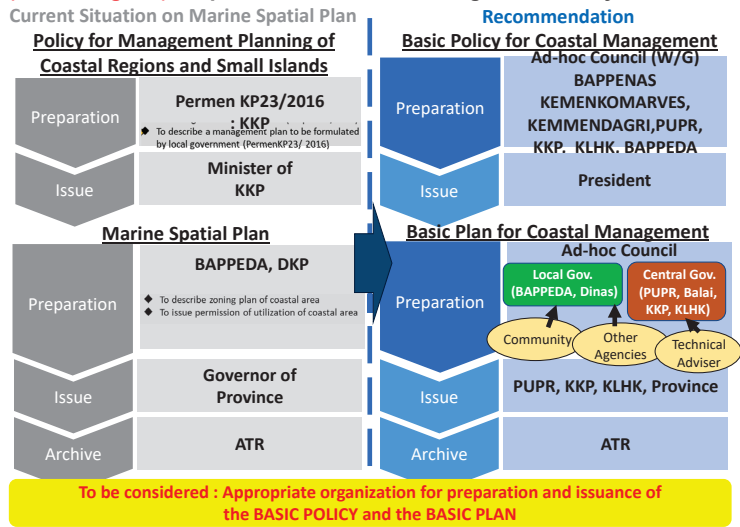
Current Situation on Marine Spatial Plan

Policy for Management Planning of Coastal Regions and Small Islands

Preparation

Permen KP23/2016 : KKP

To describe a management plan to be formulated by local government (PermenKP23/ 2016)

Issue

Minister of KKP

Marine Spatial Plan

Preparation

BAPPEDA, DKP

To describe zoning plan of coastal area

To issue permission of utilization of coastal area

Issue

Governor of Province

Archive

ATR

Recommendation

Basic Policy for Coastal Management

Preparation

Ad-hoc Council (W/G) BAPPENAS KEMENKOMARVES, KEMMENDAGRI,PUPR, KKP, KLHK, BAPPEDA

Issue

President

Basic Plan for Coastal Management

Preparation

Ad-hoc Council

Local Gov. (BAPPEDA, Dinas)

Central Gov. (PUPR, Balai, KKP, KLHK)

Community

Other Agencies

Technical Adviser

Issue

PUPR, KKP, KLHK, Province

Archive

ATR

To be considered : Appropriate organization for preparation and issuance of the BASIC POLICY and the BASIC PLAN